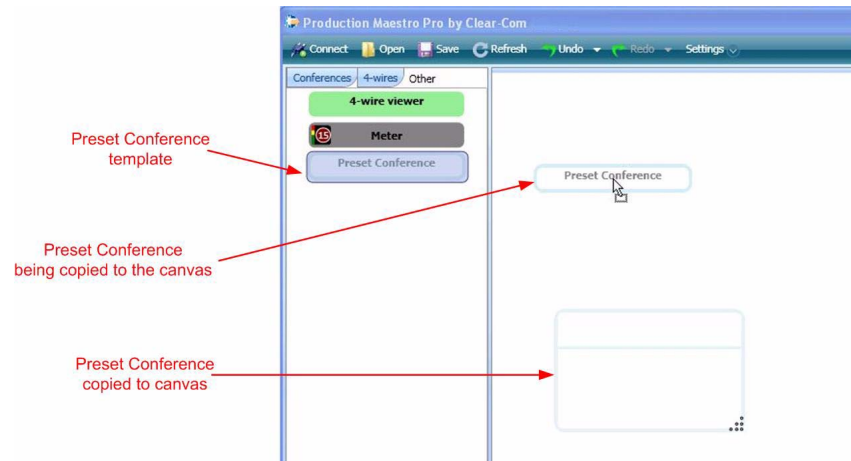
Production Maestro Pro by Clear-Com

Connect Open Save Refresh Undo Redo Settings

Conferences 4-wires Other

4-wire viewer

15 Meter

Preset Conference

Preset Conference

Preset Conference template

Preset Conference being copied to the canvas

Preset Conference copied to canvas